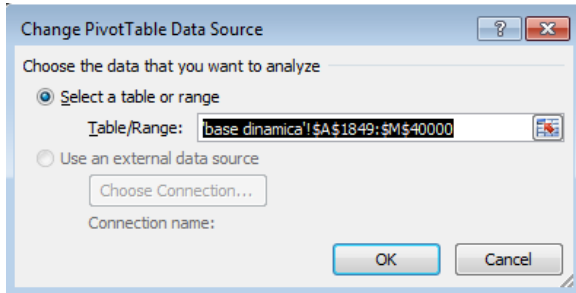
Change PivotTable Data Source

?

Choose the data that you want to analyze

Select a table or range

Table/Range: 'base dinamica'!$A$1849:$M$40000

Use an external data source

Choose Connection...

Connection name:

OK

Cancel